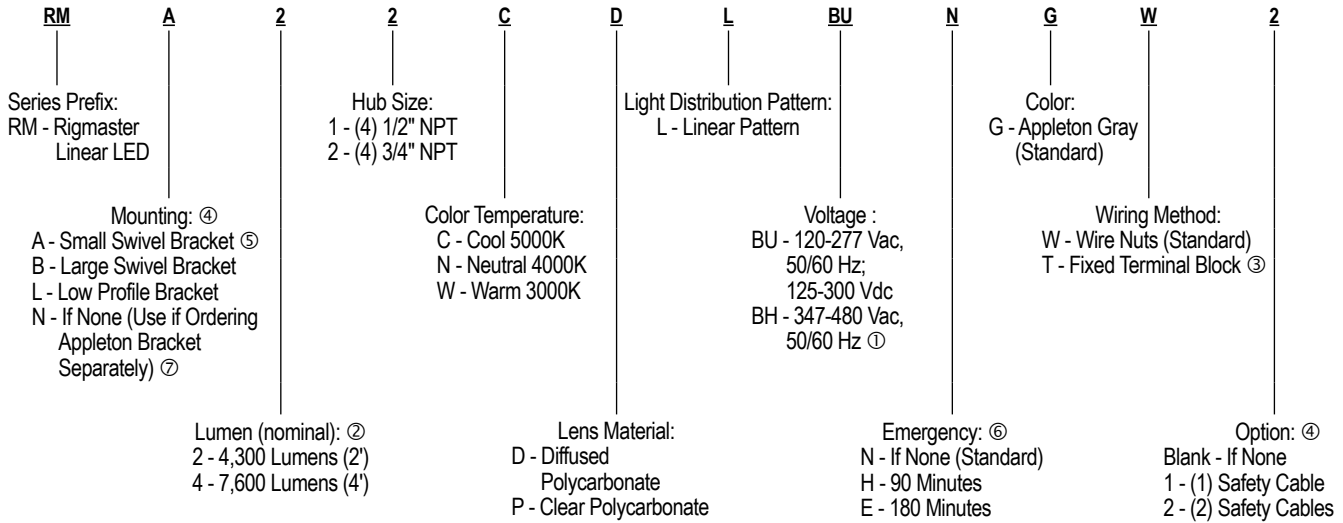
RM A 2 2 C D L BU N G W 2

Series Prefix:
RM - Rigmaster Linear LED

Hub Size:
1 - (4) 1/2" NPT
2 - (4) 3/4" NPT

Light Distribution Pattern:
L - Linear Pattern

Color:
G - Appleton Gray (Standard)

Mounting: ④
A - Small Swivel Bracket ⑤
B - Large Swivel Bracket
L - Low Profile Bracket
N - If None (Use if Ordering Appleton Bracket Separately) ⑦

Color Temperature:
C - Cool 5000K
N - Neutral 4000K
W - Warm 3000K

Voltage :
BU - 120-277 Vac, 50/60 Hz; 125-300 Vdc
BH - 347-480 Vac, 50/60 Hz ①

Wiring Method:
W - Wire Nuts (Standard)
T - Fixed Terminal Block ③

Lumen (nominal): ②
2 - 4,300 Lumens (2')
4 - 7,600 Lumens (4')

Lens Material:
D - Diffused Polycarbonate
P - Clear Polycarbonate

Emergency: ⑥
N - If None (Standard)
H - 90 Minutes
E - 180 Minutes

Option: ④
Blank - If None
1 - (1) Safety Cable
2 - (2) Safety Cables